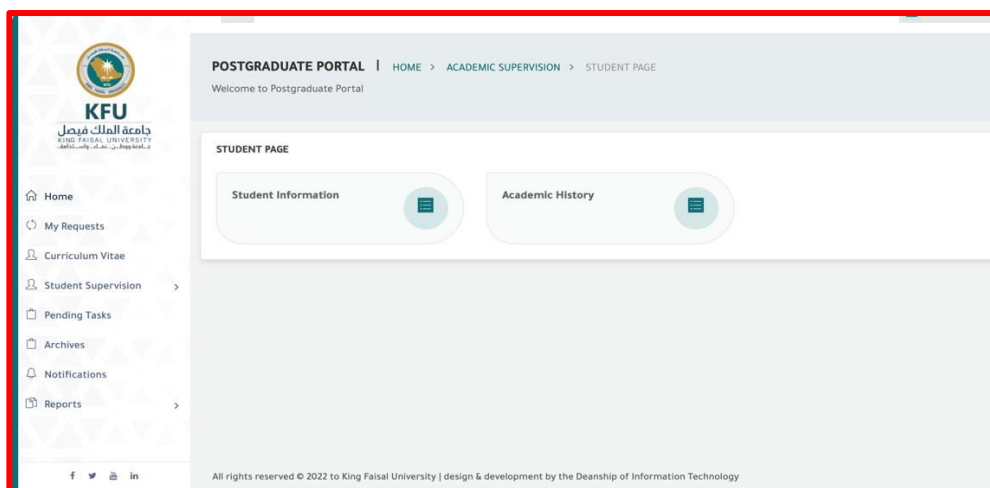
KFU
جامعة الملك فيصل
KING FAISAL UNIVERSITY
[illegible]

Home
My Requests
Curriculum Vitae
Student Supervision
Pending Tasks
Archives
Notifications
Reports

POSTGRADUATE PORTAL | HOME > ACADEMIC SUPERVISION > STUDENT PAGE
Welcome to Postgraduate Portal

STUDENT PAGE

Student Information

Academic History

f in

All rights reserved © 2022 to King Faisal University | design & development by the Deanship of Information Technology